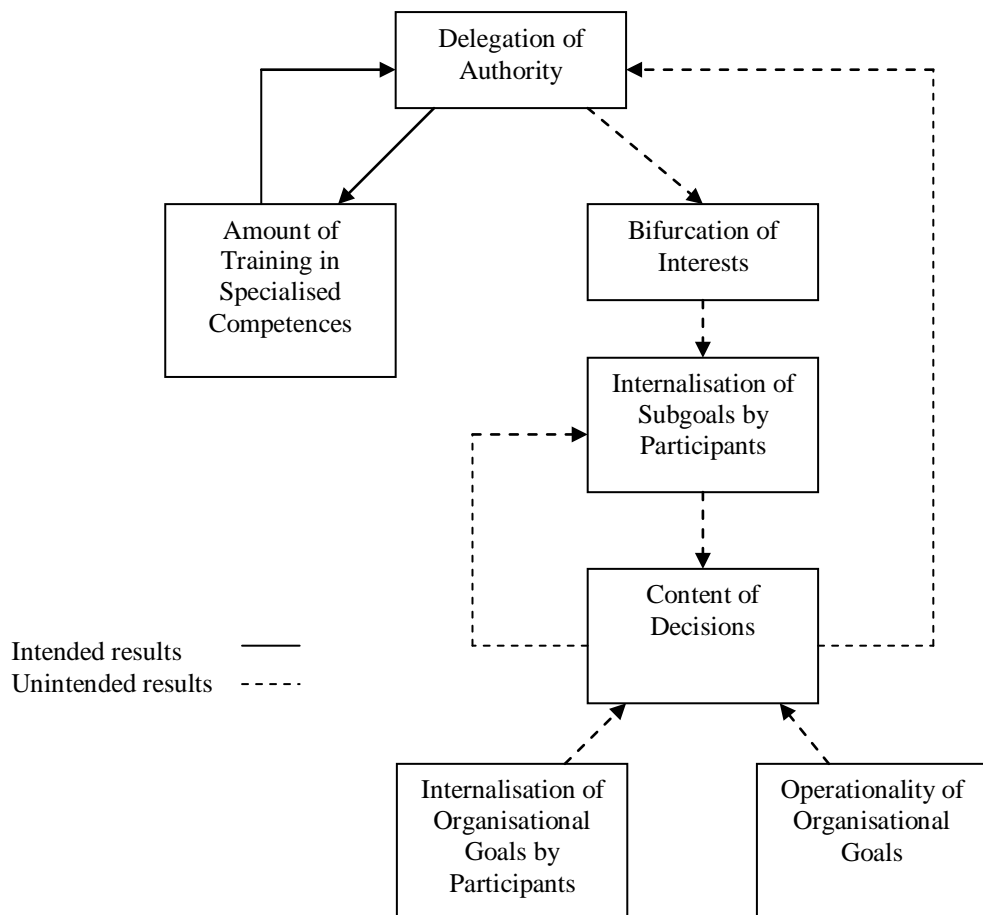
Delegation of Authority

Amount of Training in Specialised Competences

Bifurcation of Interests

Internalisation of Subgoals by Participants

Content of Decisions

Intended results
Unintended results

Internalisation of Organisational Goals by Participants

Operationality of Organisational Goals